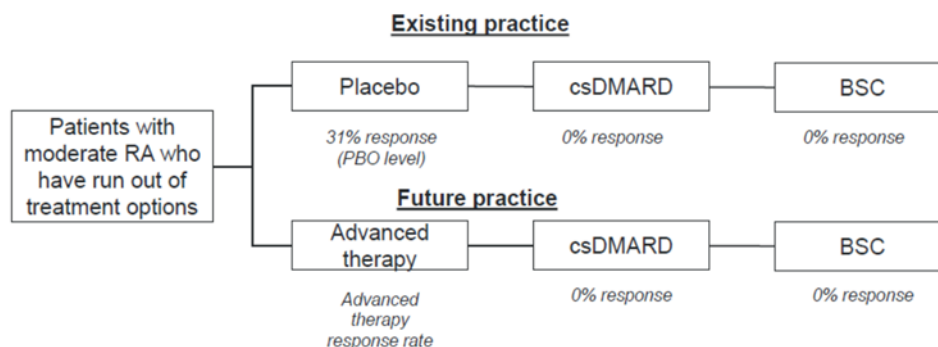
Existing practice

Patients with moderate RA who have run out of treatment options

Placebo

31% response (PBO level)

csDMARD

0% response

BSC

0% response

Future practice

Advanced therapy

Advanced therapy response rate

csDMARD

0% response

BSC

0% response